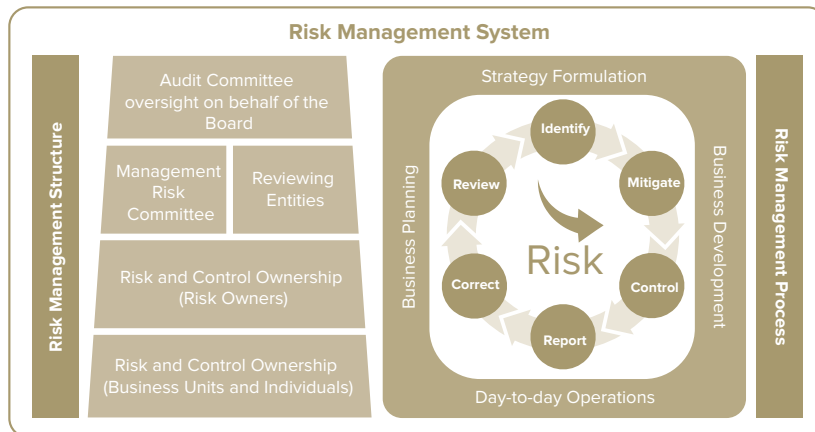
Risk Management System

Risk Management Structure

Audit Committee oversight on behalf of the Board

Management Risk Committee

Reviewing Entities

Risk and Control Ownership (Risk Owners)

Risk and Control Ownership (Business Units and Individuals)

Strategy Formulation

Business Planning

Identify

Mitigate

Control

Report

Correct

Review

Risk

Business Development

Day-to-day Operations

Risk Management Process